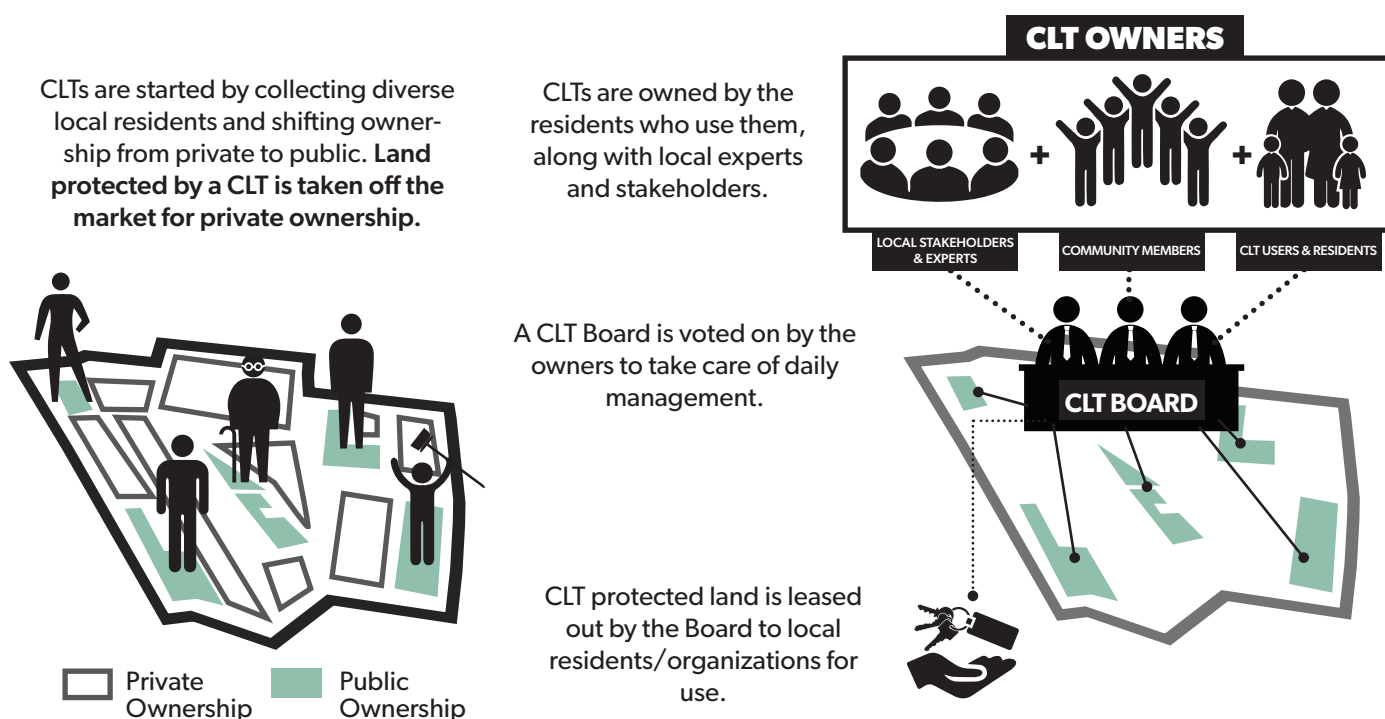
CLTs are started by collecting diverse local residents and shifting ownership from private to public. **Land protected by a CLT is taken off the market for private ownership.**

CLTs are owned by the residents who use them, along with local experts and stakeholders.

CLT OWNERS

+ +

LOCAL STAKEHOLDERS & EXPERTS

COMMUNITY MEMBERS

CLT USERS & RESIDENTS

A CLT Board is voted on by the owners to take care of daily management.

CLT BOARD

CLT protected land is leased out by the Board to local residents/organizations for use.

Private Ownership

Public Ownership